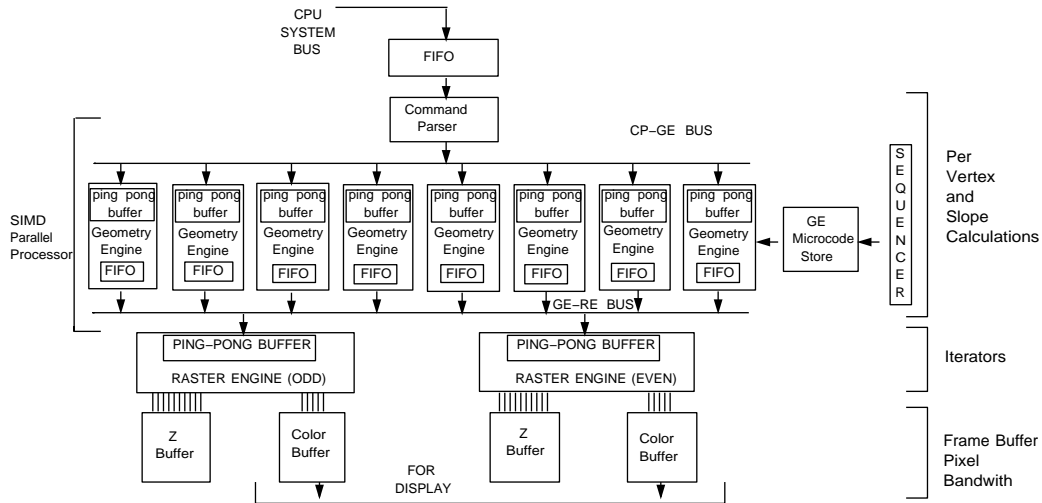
CPU SYSTEM BUS

FIFO

Command Parser

CP−GE BUS

SIMD Parallel Processor

ping pong buffer
Geometry Engine
FIFO

ping pong buffer
Geometry Engine
FIFO

ping pong buffer
Geometry Engine
FIFO

ping pong buffer
Geometry Engine
FIFO

ping pong buffer
Geometry Engine
FIFO

ping pong buffer
Geometry Engine
FIFO

ping pong buffer
Geometry Engine
FIFO

ping pong buffer
Geometry Engine
FIFO

GE Microcode Store

S E Q U E N C E R

Per Vertex and Slope Calculations

GE−RE BUS

PING−PONG BUFFER
RASTER ENGINE (ODD)

PING−PONG BUFFER
RASTER ENGINE (EVEN)

Iterators

Z Buffer

Color Buffer

Z Buffer

Color Buffer

Frame Buffer Pixel Bandwith

FOR DISPLAY